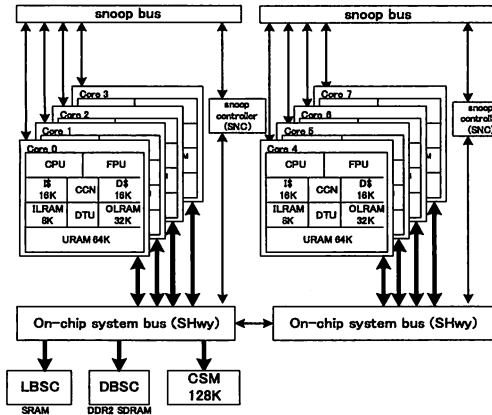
snoop bus

snoop bus

Core 3
Core 2
Core 1
Core 0

CPU
FPU
I$ 16K
CCN
D$ 16K
ILRAM 8K
DTU
OLRAM 32K
URAM 64K

snoop controller (SNC)

Core 7
Core 6
Core 5
Core 4

CPU
FPU
I$ 16K
CCN
D$ 16K
ILRAM 8K
DTU
OLRAM 32K
URAM 64K

snoop controller (SNC)

On-chip system bus (SHwy)

On-chip system bus (SHwy)

LBSC
SRAM

DBSC
DDR2 SDRAM

CSM 128K